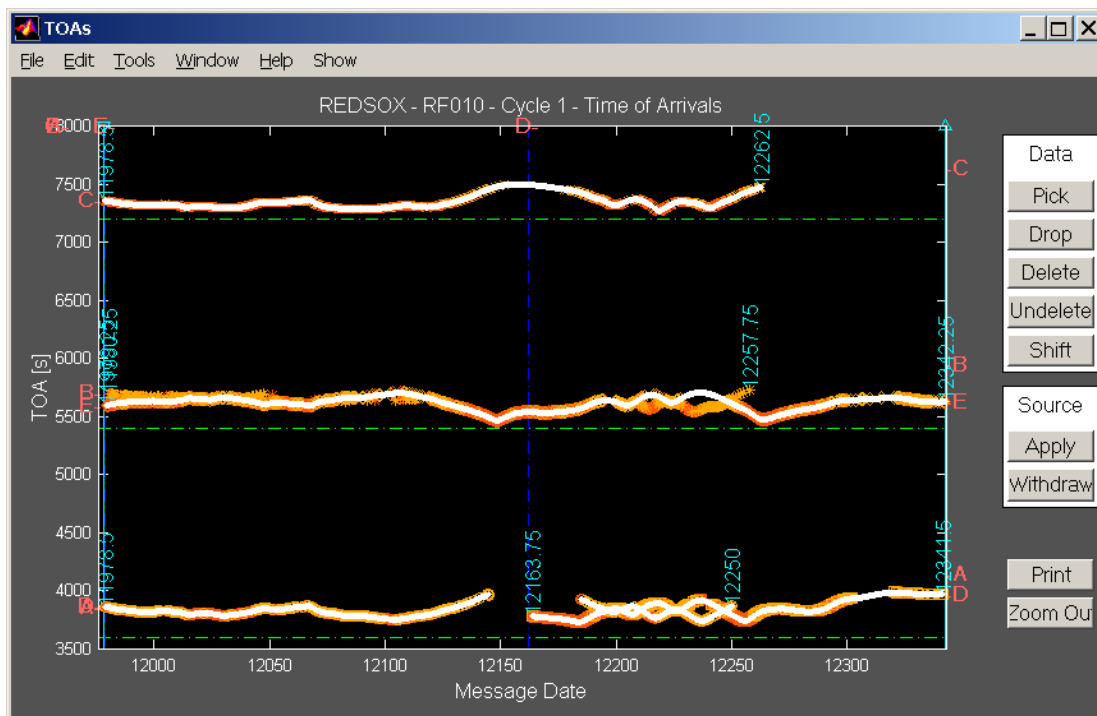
TOAs

File Edit Tools Window Help Show

REDSOX - RF010 - Cycle 1 - Time of Arrivals

D

8000
7500
7000
6500
6000
5500
5000
4500
4000
3500

TOA [s]

C
B
F
A

11978.5
11980.25
12262.5
12257.75
12342.25
12163.75
12250
12341.5
11978.5

C
B
E
A
D

12000 12050 12100 12150 12200 12250 12300

Message Date

Data
Pick
Drop
Delete
Undelete
Shift

Source
Apply
Withdraw

Print
Zoom Out